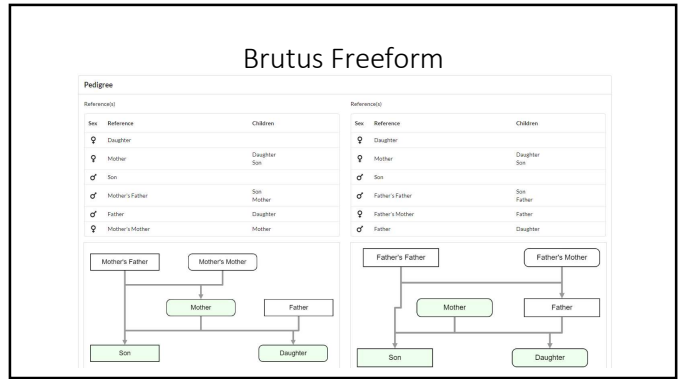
Brutus Freeform

Pedigree

Reference(s)

| Sex | Reference | Children |
|---|---|---|
| ♀ | Daughter | |
| ♀ | Mother | Daughter Son |
| ♂ | Son | |
| ♂ | Mother's Father | Son Mother |
| ♂ | Father | Daughter |
| ♀ | Mother's Mother | Mother |

Mother's Father
Mother's Mother
Mother
Father
Son
Daughter

Reference(s)

| Sex | Reference | Children |
|---|---|---|
| ♀ | Daughter | |
| ♀ | Mother | Daughter Son |
| ♂ | Son | |
| ♂ | Father's Father | Son Father |
| ♀ | Father's Mother | Father |
| ♂ | Father | Daughter |

Father's Father
Father's Mother
Mother
Father
Son
Daughter